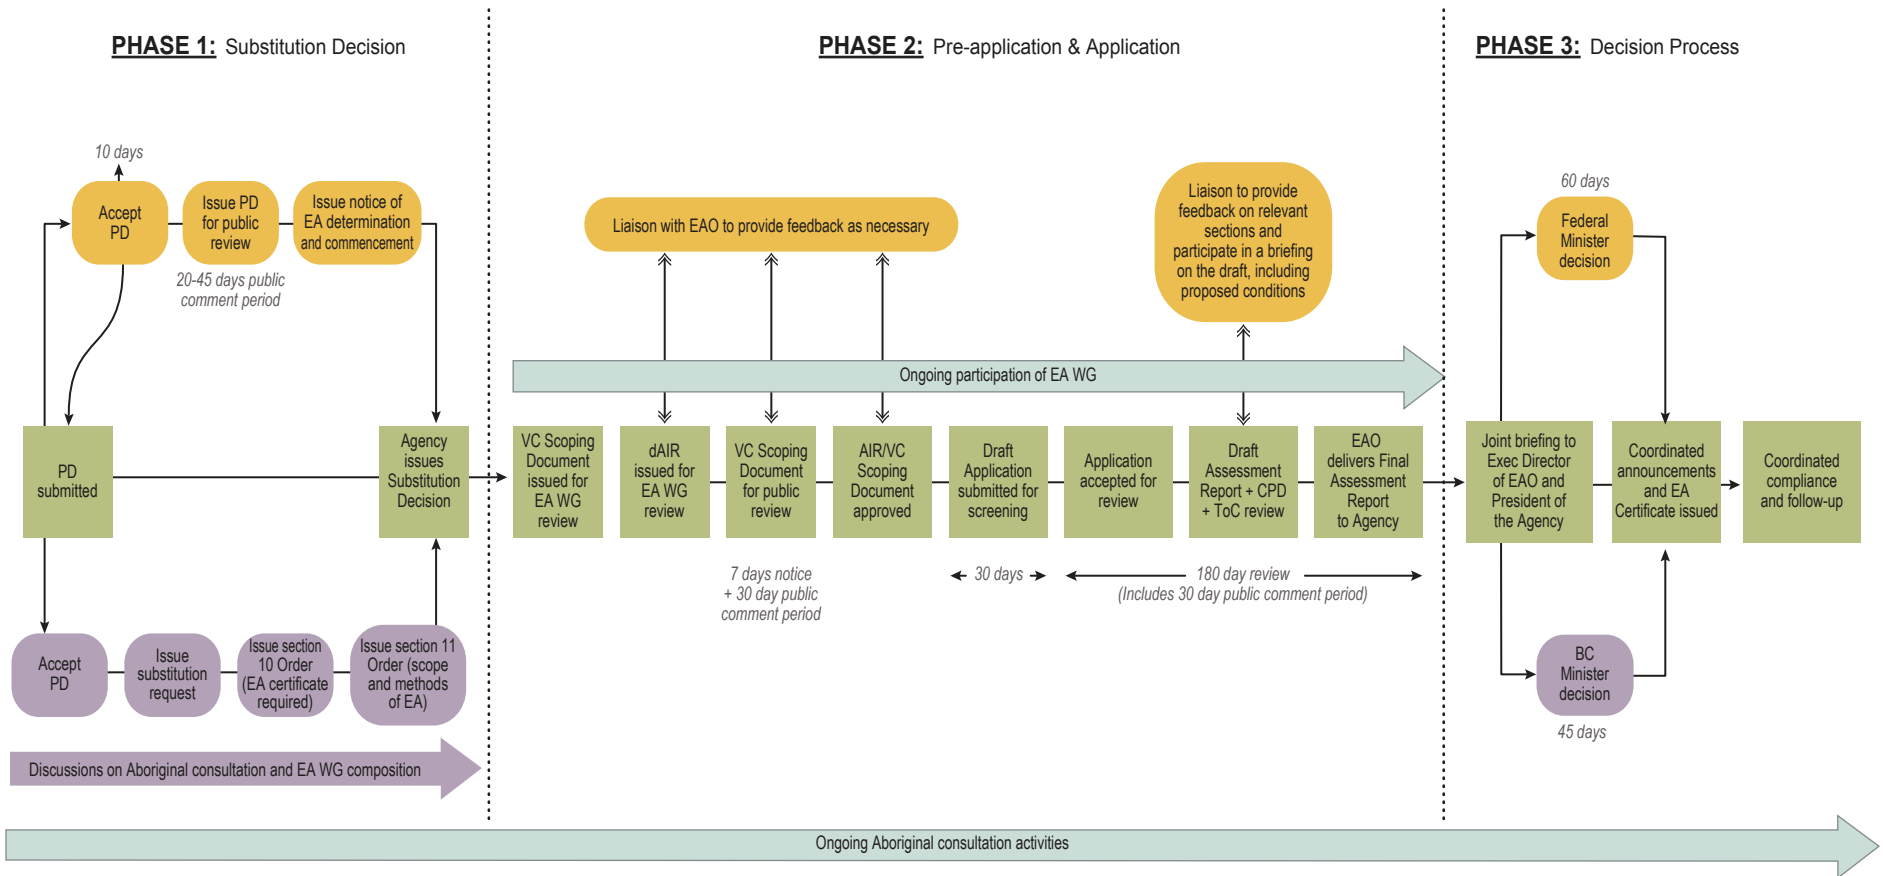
PHASE 1: Substitution Decision

PHASE 2: Pre-application & Application

PHASE 3: Decision Process

10 days

Accept PD

Issue PD for public review

Issue notice of EA determination and commencement

20-45 days public comment period

PD submitted

Agency issues Substitution Decision

Accept PD

Issue substitution request

Issue section 10 Order (EA certificate required)

Issue section 11 Order (scope and methods of EA)

Discussions on Aboriginal consultation and EA WG composition

Liaison with EAO to provide feedback as necessary

Liaison to provide feedback on relevant sections and participate in a briefing on the draft, including proposed conditions

Ongoing participation of EA WG

VC Scoping Document issued for EA WG review

dAIR issued for EA WG review

VC Scoping Document for public review

AIR/VC Scoping Document approved

Draft Application submitted for screening

Application accepted for review

Draft Assessment Report + CPD + ToC review

EAO delivers Final Assessment Report to Agency

7 days notice + 30 day public comment period

30 days

180 day review (Includes 30 day public comment period)

60 days

Federal Minister decision

Joint briefing to Exec Director of EAO and President of the Agency

Coordinated announcements and EA Certificate issued

Coordinated compliance and follow-up

BC Minister decision

45 days

Ongoing Aboriginal consultation activities